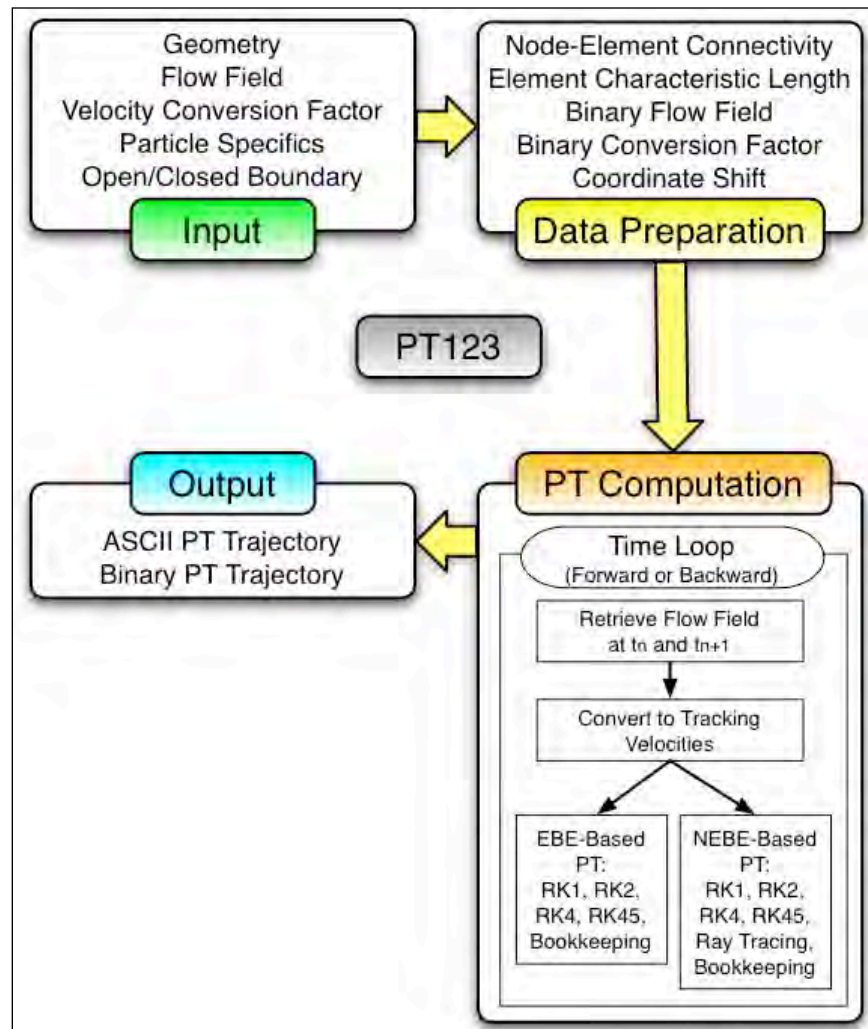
Geometry
Flow Field
Velocity Conversion Factor
Particle Specifics
Open/Closed Boundary

Input

Node-Element Connectivity
Element Characteristic Length
Binary Flow Field
Binary Conversion Factor
Coordinate Shift

Data Preparation

PT123

Output

ASCII PT Trajectory
Binary PT Trajectory

PT Computation

Time Loop
(Forward or Backward)

Retrieve Flow Field at $t_n$ and $t_{n+1}$

Convert to Tracking Velocities

EBE-Based PT:
RK1, RK2, RK4, RK45, Bookkeeping

NEBE-Based PT:
RK1, RK2, RK4, RK45, Ray Tracing, Bookkeeping